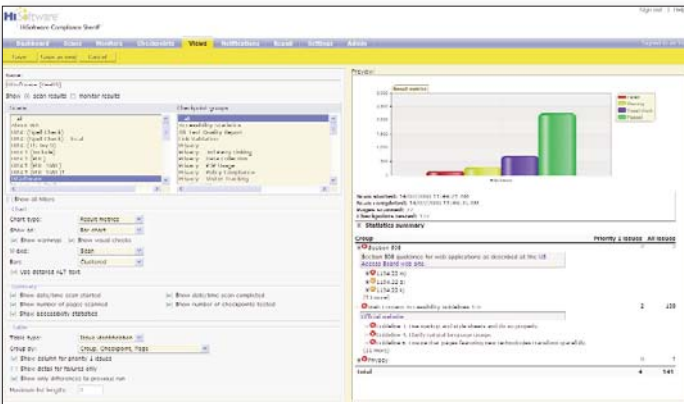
HiSoftware
HiSoftware Compliance Sheriff

Dashboard Scans Monitors Checkpoints Views Notifications Search Settings Admin

Save Save as new Cancel

Name:
Show scan results monitor results

Scans
Checkpoint groups

Show all filters
Chart
Chart type: Result metrics
Show as: Bar chart
Show warnings Show visual checks
Axis: Scan
Bars: Outcome
Use distance ALT text

Summary
Show date/time scan started
Show date/time scan completed
Show number of pages scanned
Show number of checkpoints tested
Show accessibility statistics

Table
Table type: Issue identification
Group by: Group, Checkpoint, Page
Show column for priority 1 issues
Show detail for failures only
Show only differences to previous run
Maximum for lengths:

Preview

Result metrics
Failed
Warning
Visual check
Passed

Scan started:
Scan completed:
Pages scanned:
Checkpoints tested:
Statistics summary

Group
Priority 1 issues
All issues
Section 508
Access Board web site
Total